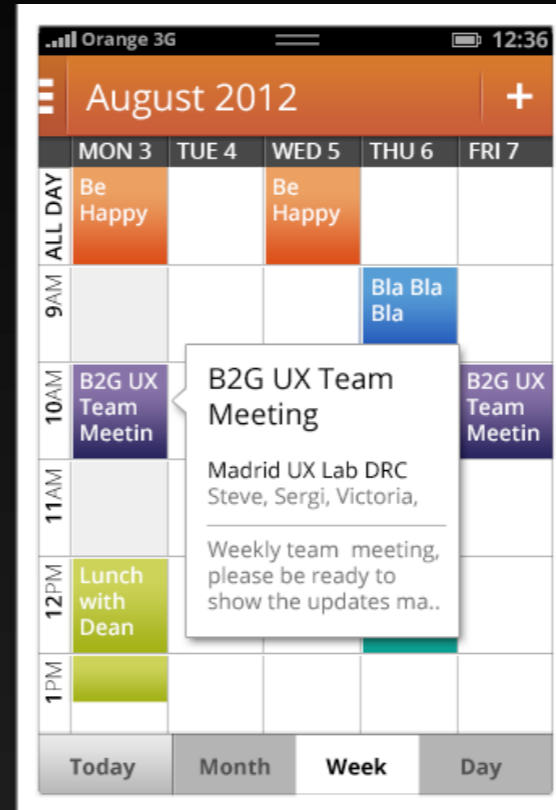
Orange 3G 12:36

August 2012 +

| | MON 3 | TUE 4 | WED 5 | THU 6 | FRI 7 |
|---|---|---|---|---|---|
| ALL DAY | Be Happy | | Be Happy | | |
| 9AM | | | | Bla Bla Bla | |
| 10AM | B2G UX Team Meetin | | | | B2G UX Team Meetin |
| 11AM | | | | | |
| 12PM | Lunch with Dean | | | | |
| 1PM | | | | | |

B2G UX Team Meeting

Madrid UX Lab DRC
Steve, Sergi, Victoria,

Weekly team meeting, please be ready to show the updates ma..

Today Month Week Day